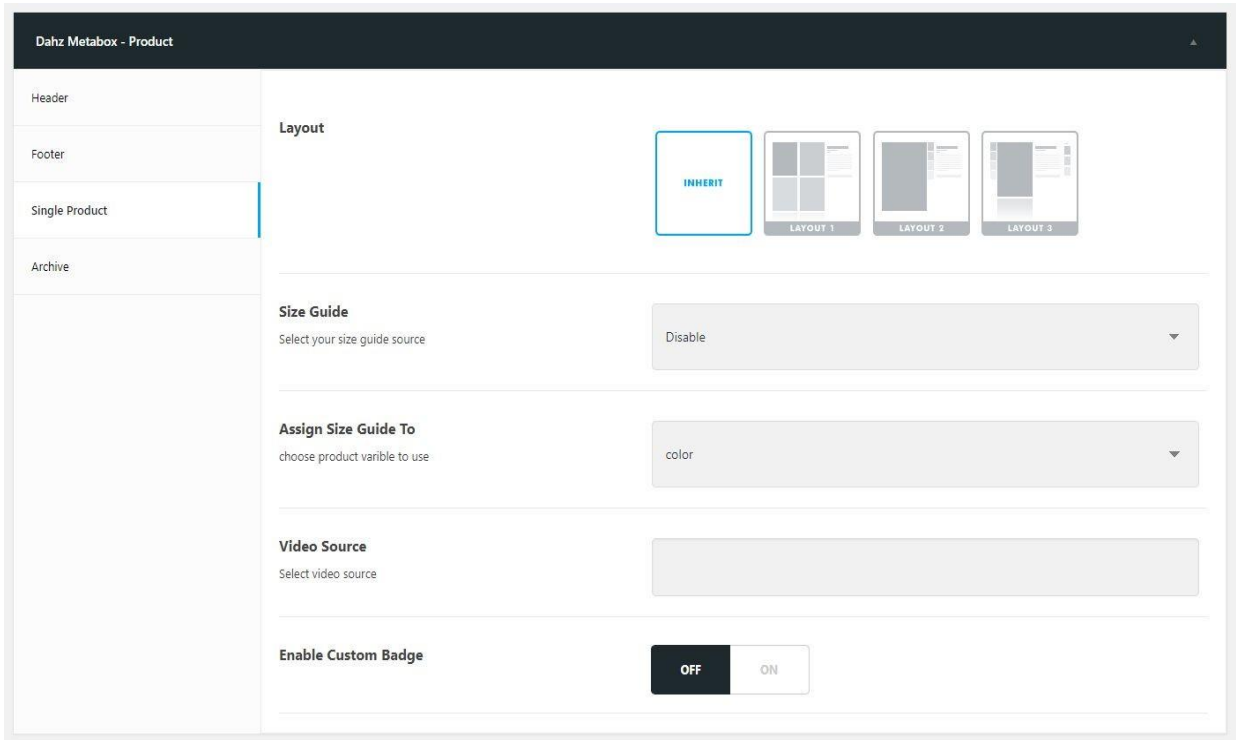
Dahz Metabox - Product

Header

Footer

Single Product

Archive

Layout

INHERIT

LAYOUT 1

LAYOUT 2

LAYOUT 3

Size Guide

Select your size guide source

Disable

Assign Size Guide To

choose product varible to use

color

Video Source

Select video source

Enable Custom Badge

OFF

ON